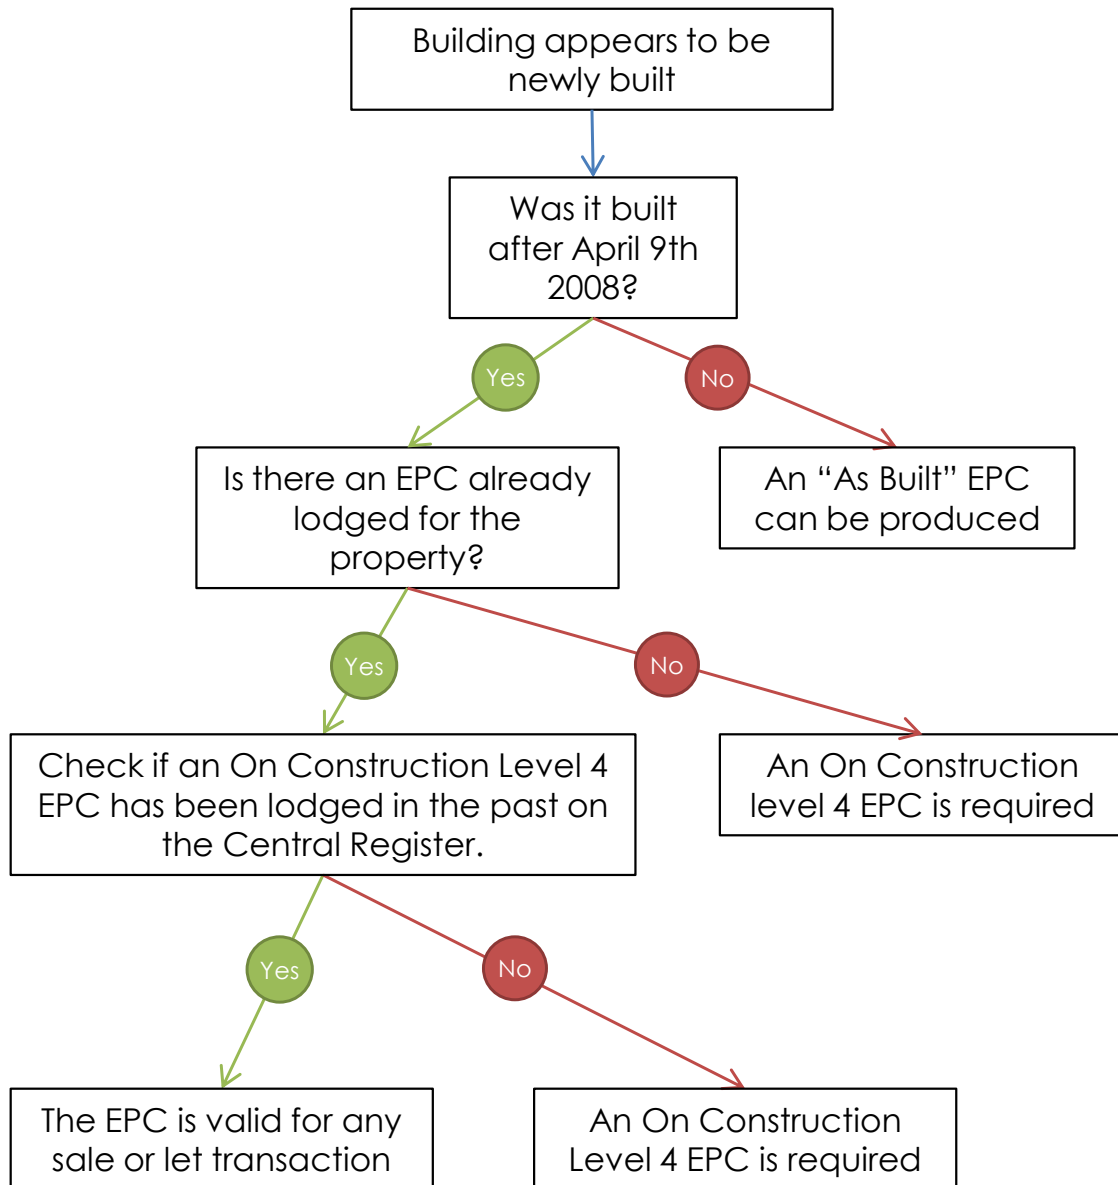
Building appears to be newly built

Was it built after April 9th 2008?

Yes

No

Is there an EPC already lodged for the property?

An “As Built” EPC can be produced

Yes

No

Check if an On Construction Level 4 EPC has been lodged in the past on the Central Register.

An On Construction level 4 EPC is required

Yes

No

The EPC is valid for any sale or let transaction

An On Construction Level 4 EPC is required